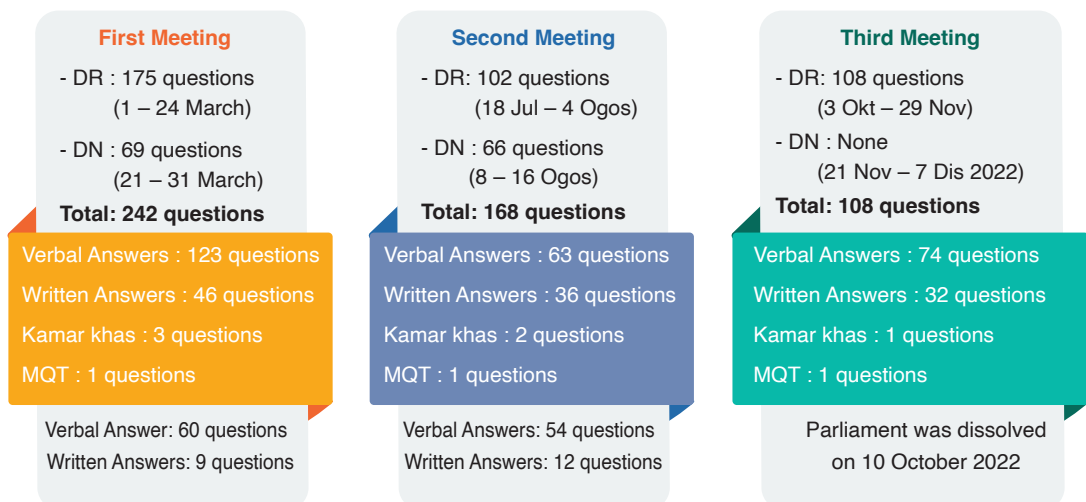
First Meeting

- DR : 175 questions (1 – 24 March)

- DN : 69 questions (21 – 31 March)

Total: 242 questions

Verbal Answers : 123 questions

Written Answers : 46 questions

Kamar khas : 3 questions

MQT : 1 questions

Verbal Answer: 60 questions

Written Answers: 9 questions

Second Meeting

- DR: 102 questions (18 Jul – 4 Ogos)

- DN : 66 questions (8 – 16 Ogos)

Total: 168 questions

Verbal Answers : 63 questions

Written Answers : 36 questions

Kamar khas : 2 questions

MQT : 1 questions

Verbal Answers: 54 questions

Written Answers: 12 questions

Third Meeting

- DR: 108 questions (3 Okt – 29 Nov)

- DN : None (21 Nov – 7 Dis 2022)

Total: 108 questions

Verbal Answers : 74 questions

Written Answers : 32 questions

Kamar khas : 1 questions

MQT : 1 questions

Parliament was dissolved on 10 October 2022